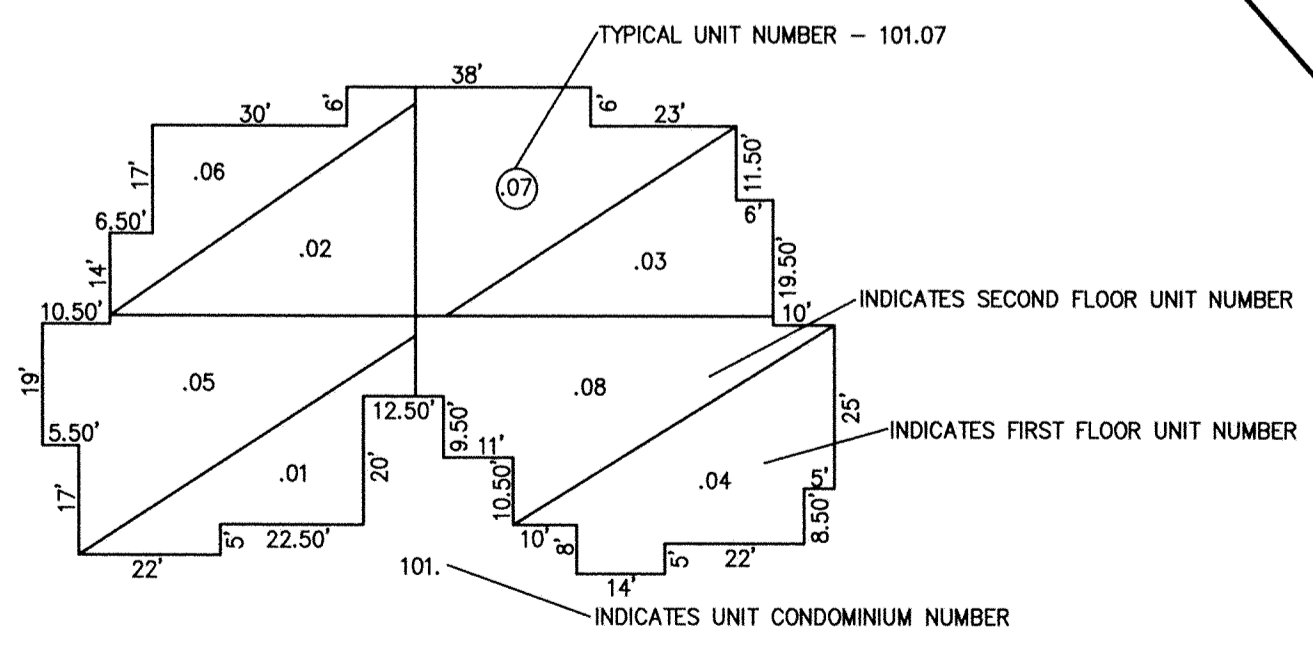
TYPICAL UNIT NUMBER – 101.07

38'
30'
6'
6'
23'
17'
.06
.07
11.50'
6.50'
6'
.02
.03
14'
19.50'
10.50'
10'
INDICATES SECOND FLOOR UNIT NUMBER
19'
.05
.08
12.50'
9.50'
25'
5.50'
11'
INDICATES FIRST FLOOR UNIT NUMBER
20'
10.50'
.01
.04
17'
5'
5'
22.50'
10'
8'
8.50'
22'
5'
22'
14'
101.
INDICATES UNIT CONDOMINIUM NUMBER